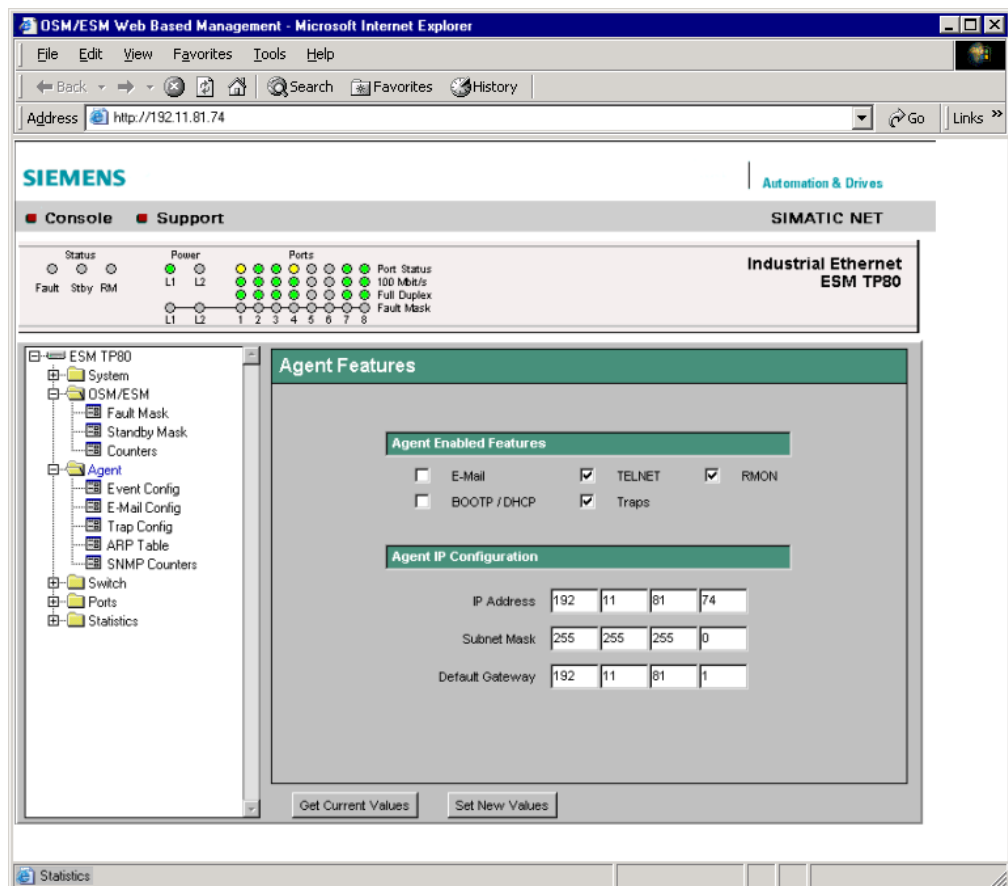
OSM/ESM Web Based Management - Microsoft Internet Explorer

File Edit View Favorites Tools Help

Back Search Favorites History

Address http://192.11.81.74 Go Links »

SIEMENS

Automation & Drives

Console Support

SIMATIC NET

Status
Fault Stby RM

Power
L1 L2
L1 L2

Ports
Port Status
100 Mbit/s
Full Duplex
Fault Mask
1 2 3 4 5 6 7 8

Industrial Ethernet
ESM TP80

ESM TP80
System
OSM/ESM
Fault Mask
Standby Mask
Counters
Agent
Event Config
E-Mail Config
Trap Config
ARP Table
SNMP Counters
Switch
Ports
Statistics

Agent Features

Agent Enabled Features

E-Mail
TELNET
RMON
BOOTP / DHCP
Traps

Agent IP Configuration

| | | | | |
|---|---|---|---|---|
| IP Address | 192 | 11 | 81 | 74 |
| Subnet Mask | 255 | 255 | 255 | 0 |
| Default Gateway | 192 | 11 | 81 | 1 |

Get Current Values

Set New Values

Statistics